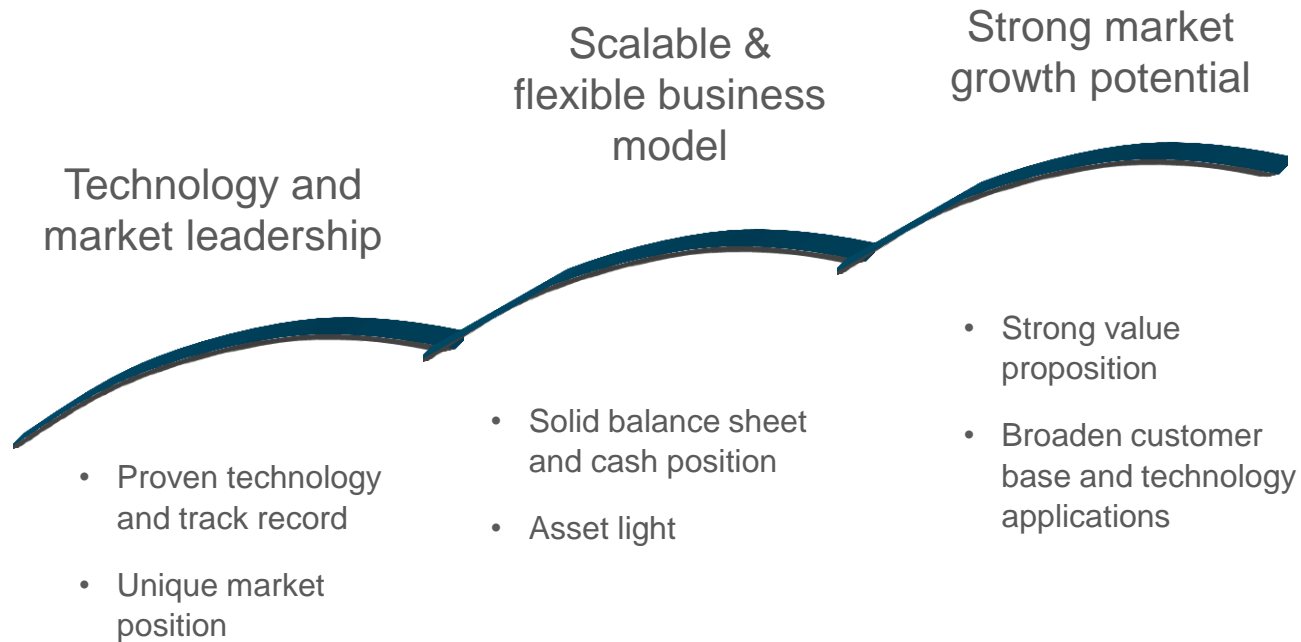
Technology and market leadership

- Proven technology and track record
- Unique market position

Scalable & flexible business model

- Solid balance sheet and cash position
- Asset light

Strong market growth potential

- Strong value proposition
- Broaden customer base and technology applications